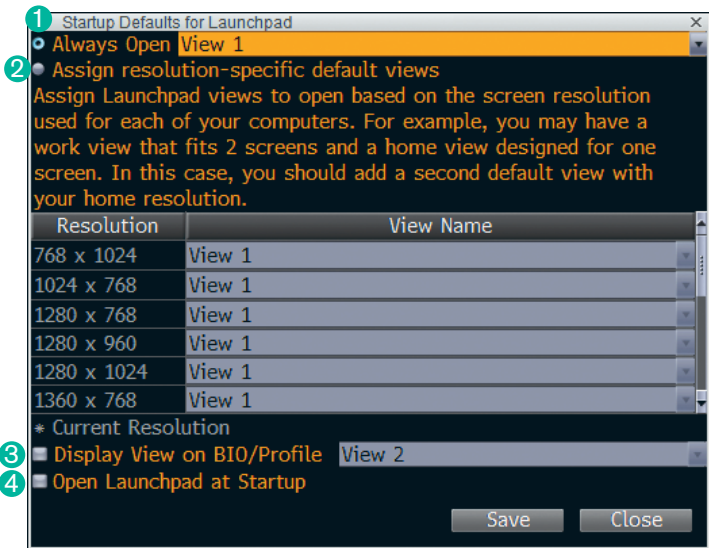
1 Startup Defaults for Launchpad ×

Always Open View 1

2 Assign resolution-specific default views

Assign Launchpad views to open based on the screen resolution used for each of your computers. For example, you may have a work view that fits 2 screens and a home view designed for one screen. In this case, you should add a second default view with your home resolution.

| Resolution | View Name |
|---|---|
| 768 x 1024 | View 1 |
| 1024 x 768 | View 1 |
| 1280 x 768 | View 1 |
| 1280 x 960 | View 1 |
| 1280 x 1024 | View 1 |
| 1360 x 768 | View 1 |

* Current Resolution

3 Display View on BIO/Profile View 2

4 Open Launchpad at Startup

Save Close